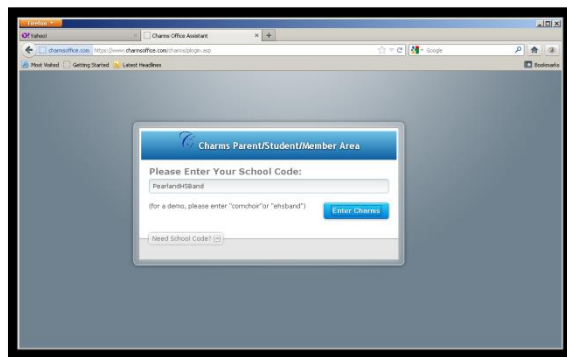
Firefox

Yahoo!

Charms Office Assistant

charmsoffice.com https://www.charmsoffice.com/charms/plogin.asp

Google

Most Visited Getting Started Latest Headlines

Bookmarks

Charms Parent/Student/Member Area

Please Enter Your School Code:

PearlandHSBand

(for a demo, please enter "comchoir"or "ehsband")

Enter Charms

Need School Code?